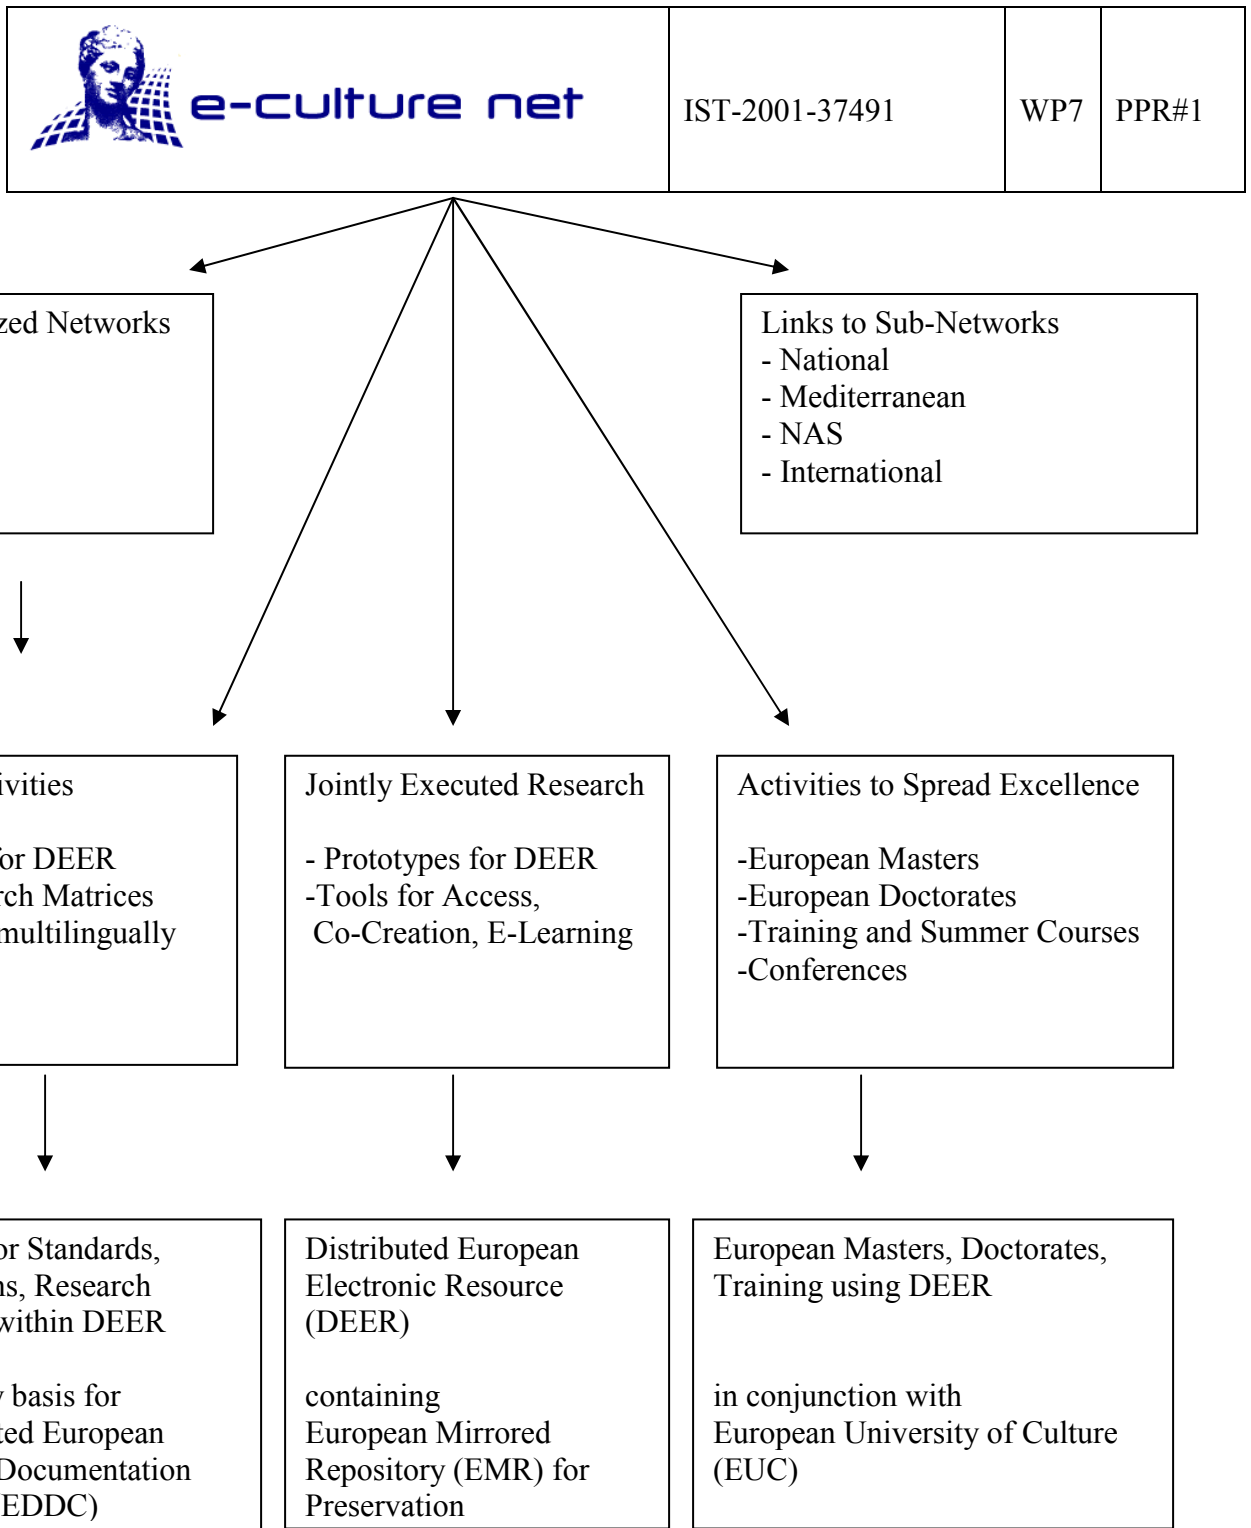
| e-culture net | IST-2001-37491 | WP7 | PPR#1 |
|---|---|---|---|

zed Networks

Links to Sub-Networks
- National
- Mediterranean
- NAS
- International

ivities

or DEER
rch Matrices
multilingually

Jointly Executed Research

- Prototypes for DEER
-Tools for Access, Co-Creation, E-Learning

Activities to Spread Excellence

-European Masters
-European Doctorates
-Training and Summer Courses
-Conferences

or Standards,
ns, Research
within DEER

basis for
ted European
Documentation
EDDC)

Distributed European Electronic Resource (DEER)

containing
European Mirrored Repository (EMR) for Preservation

European Masters, Doctorates, Training using DEER

in conjunction with
European University of Culture (EUC)